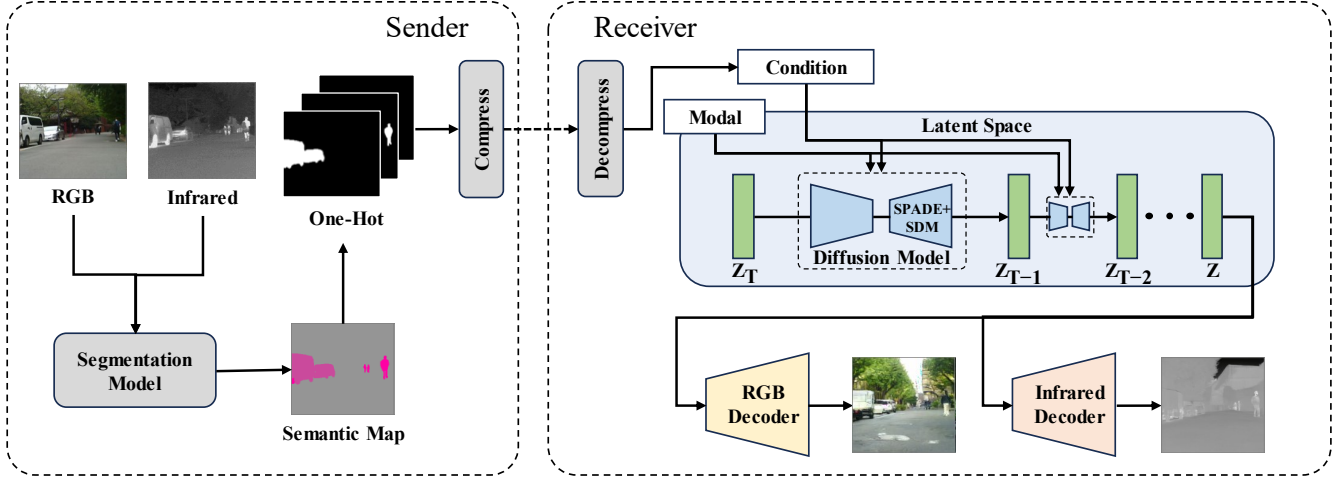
Sender

RGB

Infrared

One-Hot

Compress

Segmentation Model

Semantic Map

Receiver

Decompress

Condition

Modal

Latent Space

SPADE+ SDM

Diffusion Model

$Z_T$

$Z_{T-1}$

$Z_{T-2}$

$Z$

RGB Decoder

Infrared Decoder